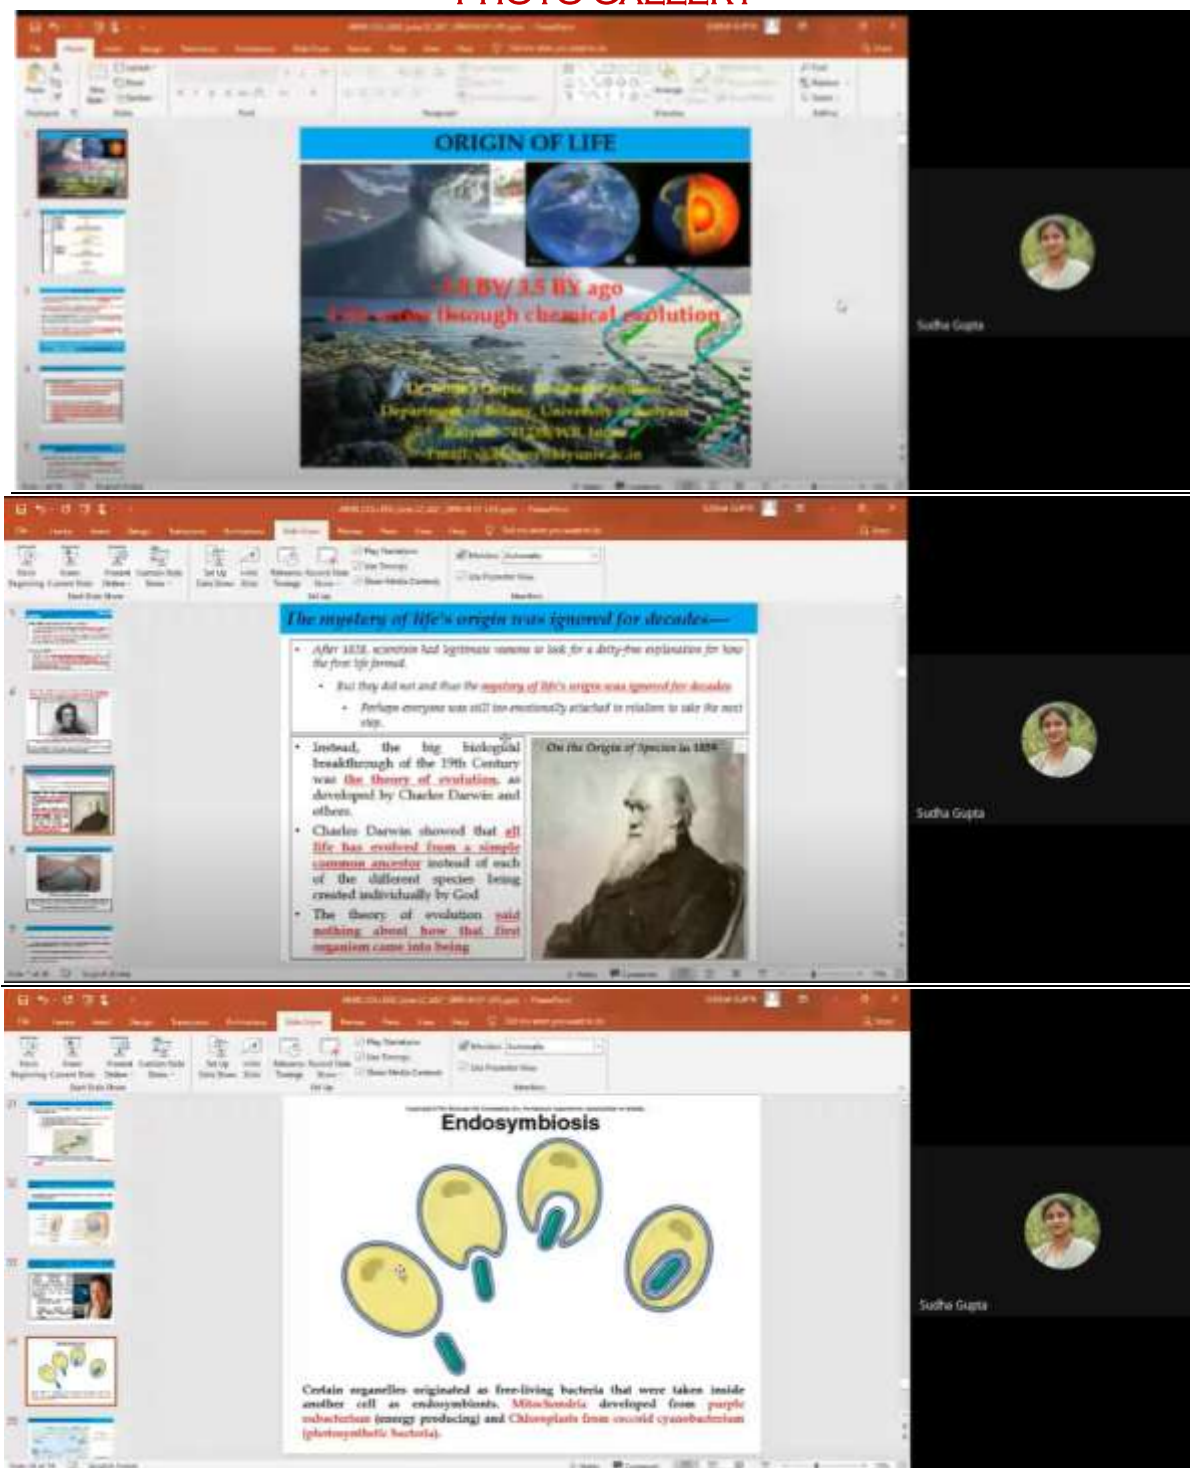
PHOTO GALLERY

ORIGIN OF LIFE

~3.8 BY/ 3.5 BY ago
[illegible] through chemical evolution

Dr. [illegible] Gupta, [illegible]
Department of Botany, University of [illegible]
Kalyani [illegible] WB, India
Email: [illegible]

Sudha Gupta

The mystery of life's origin was ignored for decades—

• After 1858, scientists had legitimate reasons to look for a deity-free explanation for how the first life formed.
• But they did not and thus the mystery of life's origin was ignored for decades
• Perhaps everyone was still too emotionally attached to religion to take the next step.

• Instead, the big biological breakthrough of the 19th Century was the theory of evolution, as developed by Charles Darwin and others.
• Charles Darwin showed that all life has evolved from a simple common ancestor instead of each of the different species being created individually by God
• The theory of evolution said nothing about how that first organism came into being

On the Origin of Species in 1859

Sudha Gupta

Endosymbiosis

Certain organelles originated as free-living bacteria that were taken inside another cell as endosymbionts. Mitochondria developed from purple eubacterium (energy producing) and Chloroplasts from coccoid cyanobacterium (photosynthetic bacteria).

Sudha Gupta